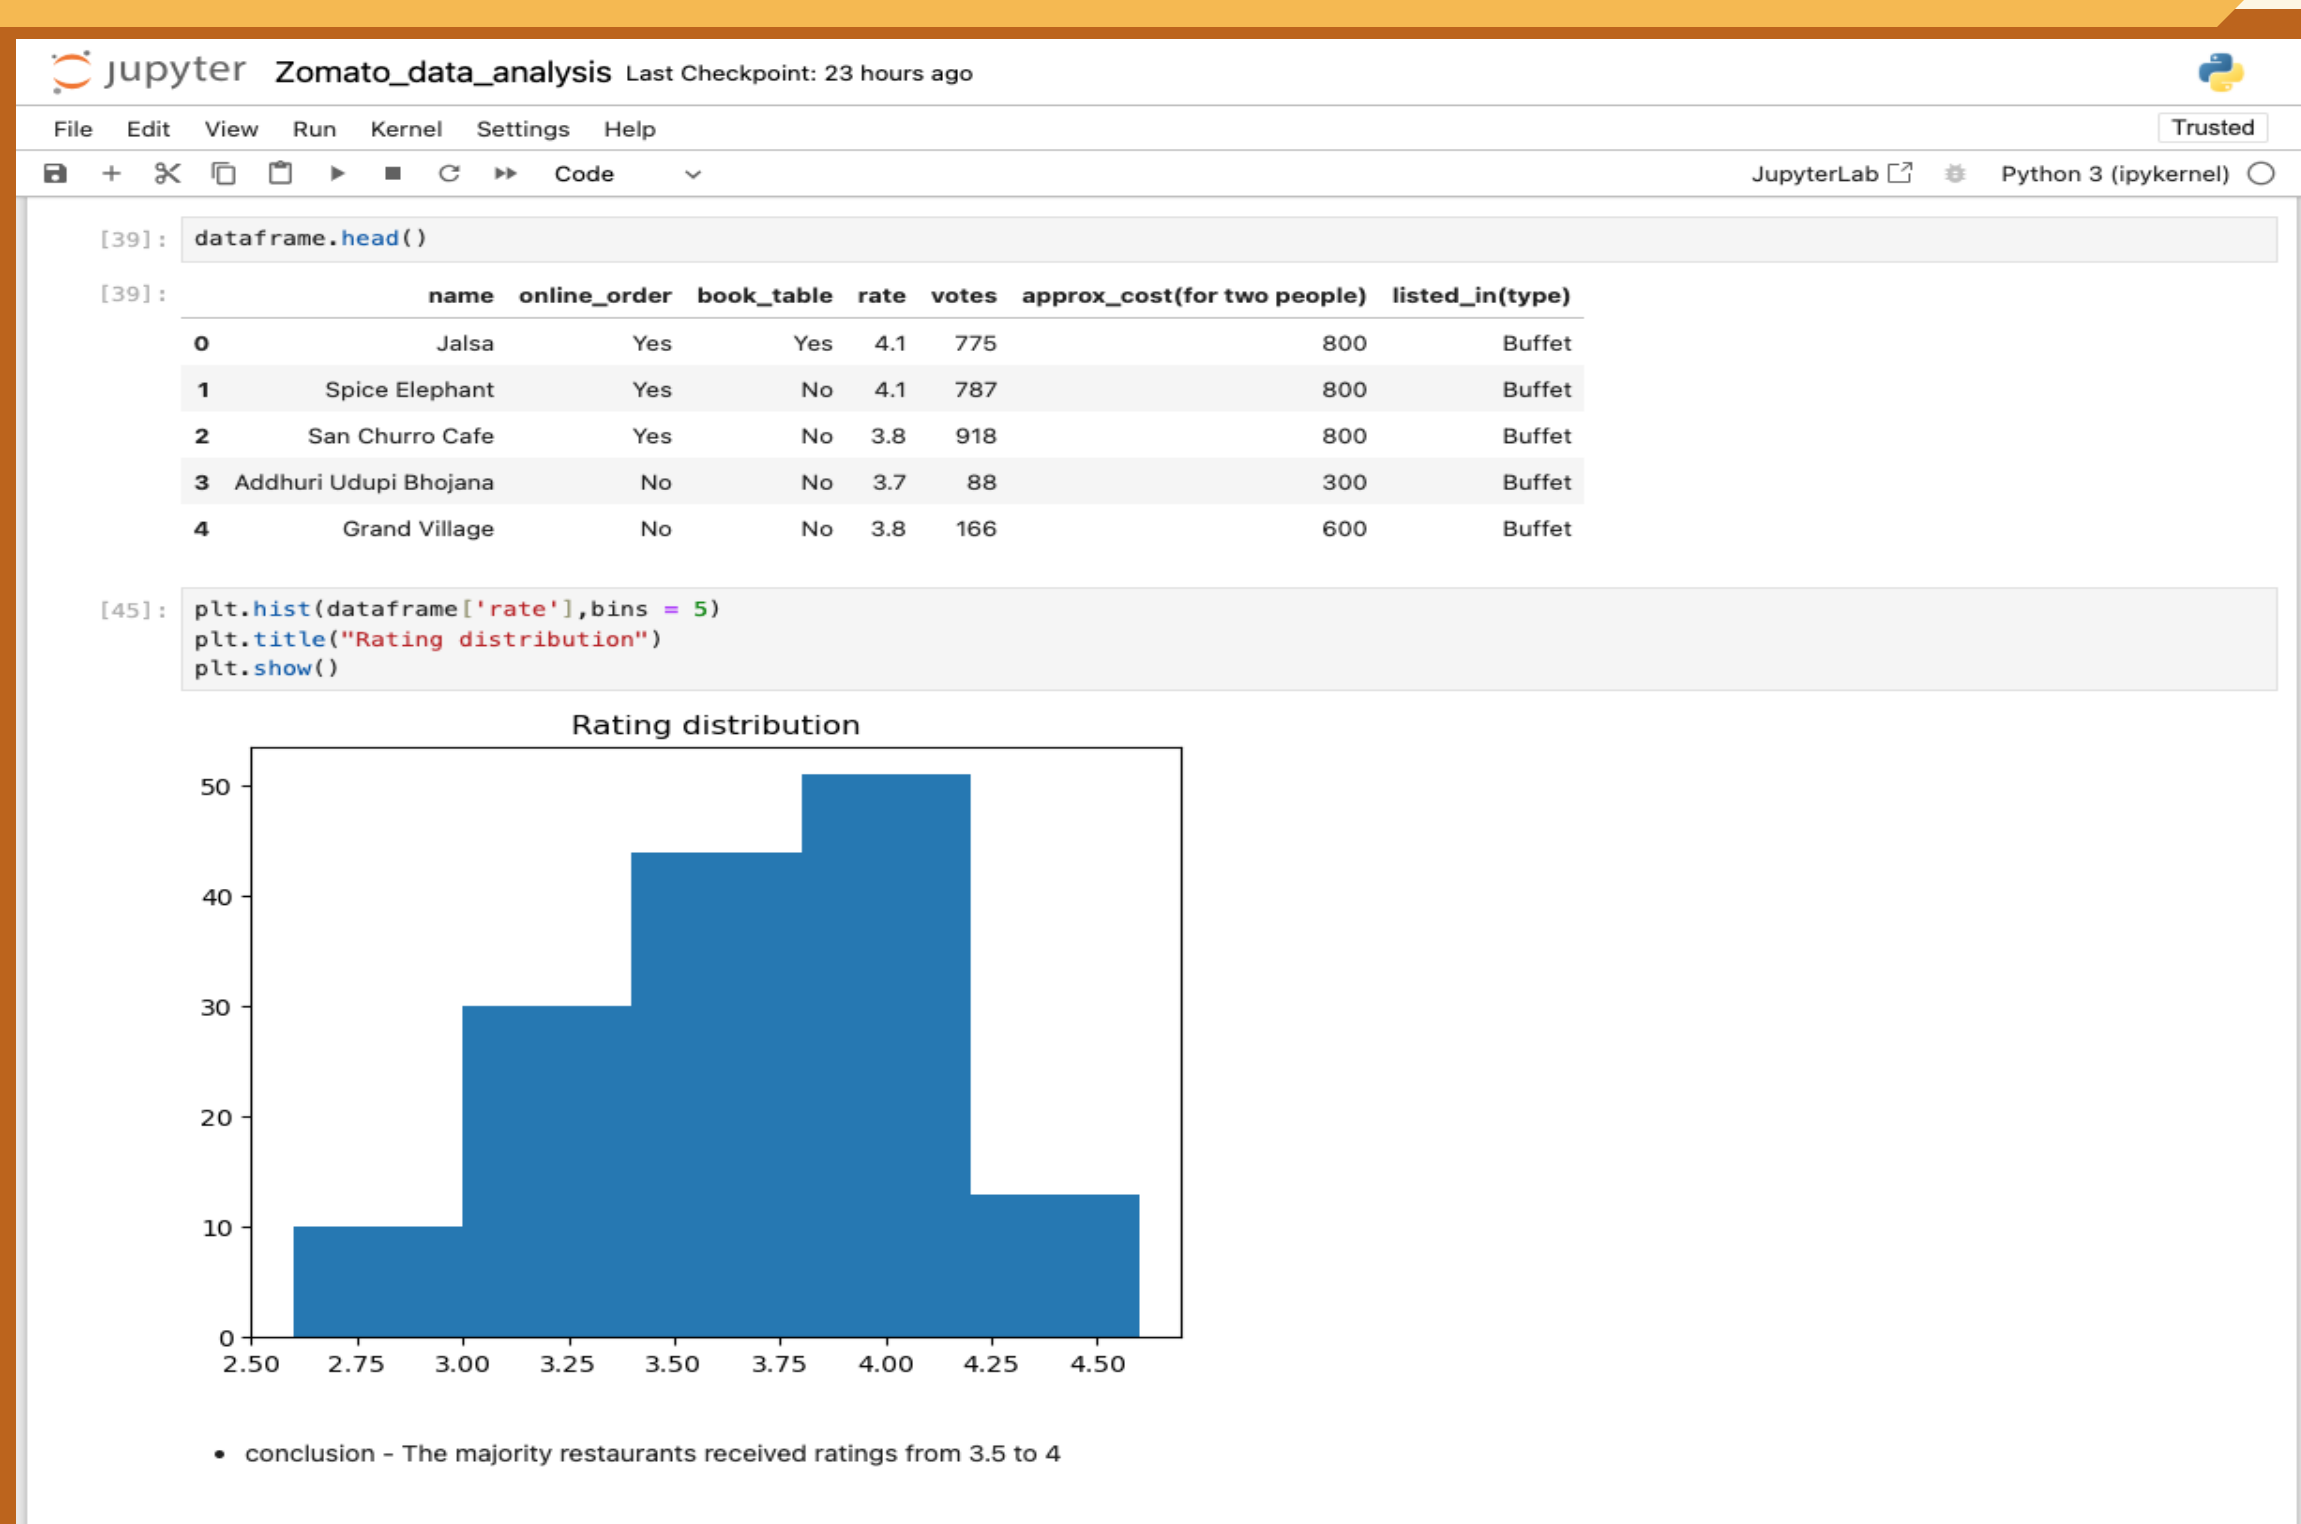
jupyter Zomato_data_analysis Last Checkpoint: 23 hours ago

File Edit View Run Kernel Settings Help

Trusted

Code

JupyterLab

Python 3 (ipykernel)

[39]: dataframe.head()

[39]:

| | name | online_order | book_table | rate | votes | approx_cost(for two people) | listed_in(type) |
|---|---|---|---|---|---|---|---|
| 0 | Jalsa | Yes | Yes | 4.1 | 775 | 800 | Buffet |
| 1 | Spice Elephant | Yes | No | 4.1 | 787 | 800 | Buffet |
| 2 | San Churro Cafe | Yes | No | 3.8 | 918 | 800 | Buffet |
| 3 | Addhuri Udupi Bhojana | No | No | 3.7 | 88 | 300 | Buffet |
| 4 | Grand Village | No | No | 3.8 | 166 | 600 | Buffet |

[45]: plt.hist(dataframe['rate'],bins = 5)
plt.title("Rating distribution")
plt.show()

Rating distribution

50
40
30
20
10
0

2.50 2.75 3.00 3.25 3.50 3.75 4.00 4.25 4.50

• conclusion - The majority restaurants received ratings from 3.5 to 4